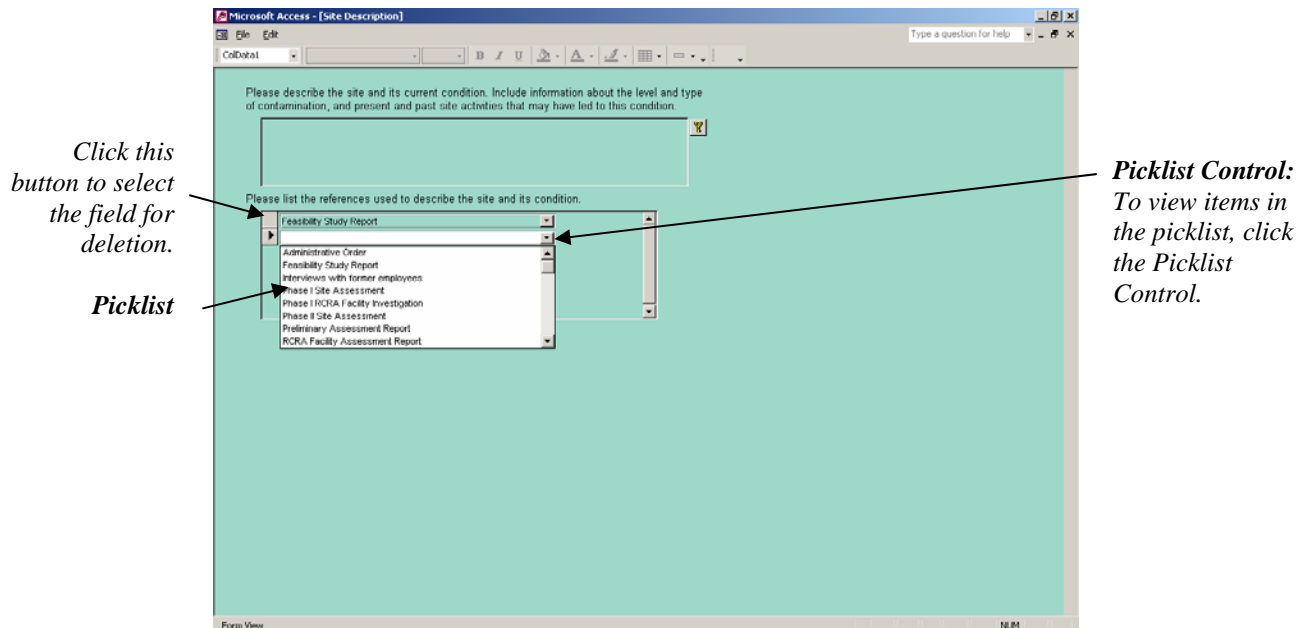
Microsoft Access - [Site Description]

File Edit

Type a question for help

ColData1

B I U

Please describe the site and its current condition. Include information about the level and type of contamination, and present and past site activities that may have led to this condition.

Click this button to select the field for deletion.

Please list the references used to describe the site and its condition.

Feasibility Study Report

Picklist Control: To view items in the picklist, click the Picklist Control.

Administrative Order
Feasibility Study Report
Interviews with former employees
Phase I Site Assessment
Phase I RCRA Facility Investigation
Phase II Site Assessment
Preliminary Assessment Report
RCRA Facility Assessment Report

Picklist

Form View

NUM